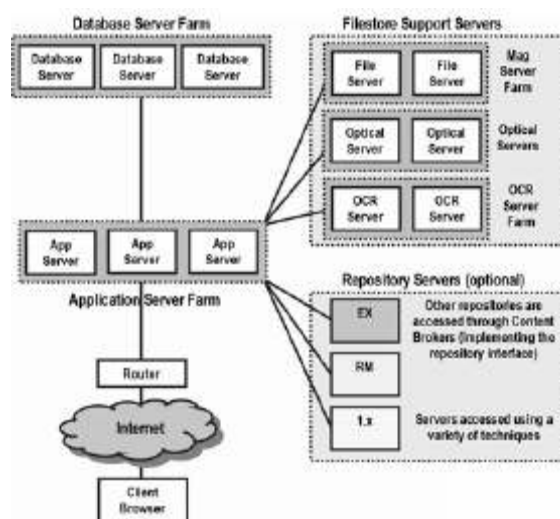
Database Server Farm

Database Server

Database Server

Database Server

Filestore Support Servers

File Server

File Server

Mag Server Farm

Optical Server

Optical Server

Optical Servers

OCR Server

OCR Server

OCR Server Farm

App Server

App Server

App Server

Application Server Farm

Repository Servers (optional)

EX

Other repositories are accessed through Content Brokers (implementing the repository interface)

RM

1.x

Servers accessed using a variety of techniques

Router

Internet

Client Browser